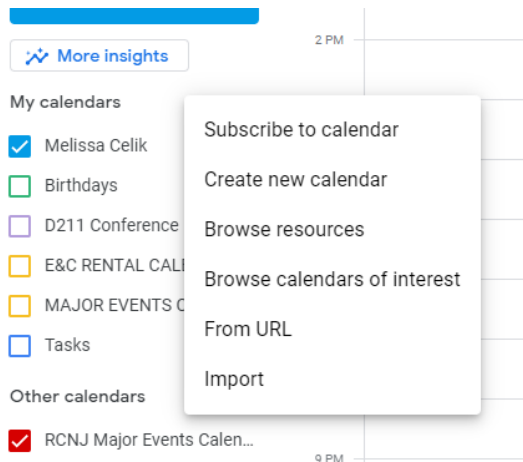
More insights

2 PM

My calendars

Melissa Celik

Birthdays

D211 Conference

E&C RENTAL CAL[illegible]

MAJOR EVENTS C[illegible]

Tasks

Other calendars

RCNJ Major Events Calen...

9 PM

Subscribe to calendar

Create new calendar

Browse resources

Browse calendars of interest

From URL

Import